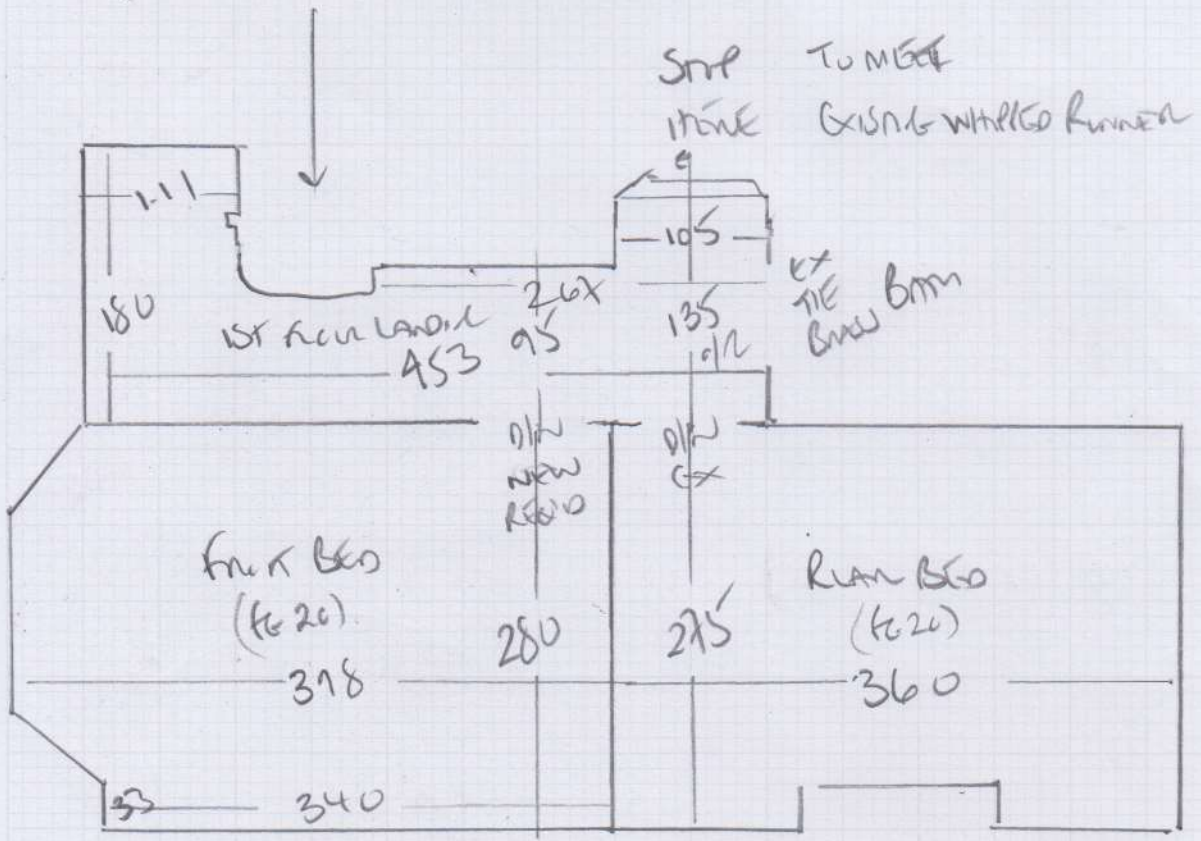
STOP TO MEET
HERE EXISTING WHIPPED RUNNER

1.11

105

EX
TILE BATH
BATH

180

1ST FLOOR LANDING

26X
95

135
o/r

453

D/W
NEW
REQ'D

D/W
EX

FRONT BED
(FG 20)

REAR BED
(FG 20)

280

275

378

360

33

340